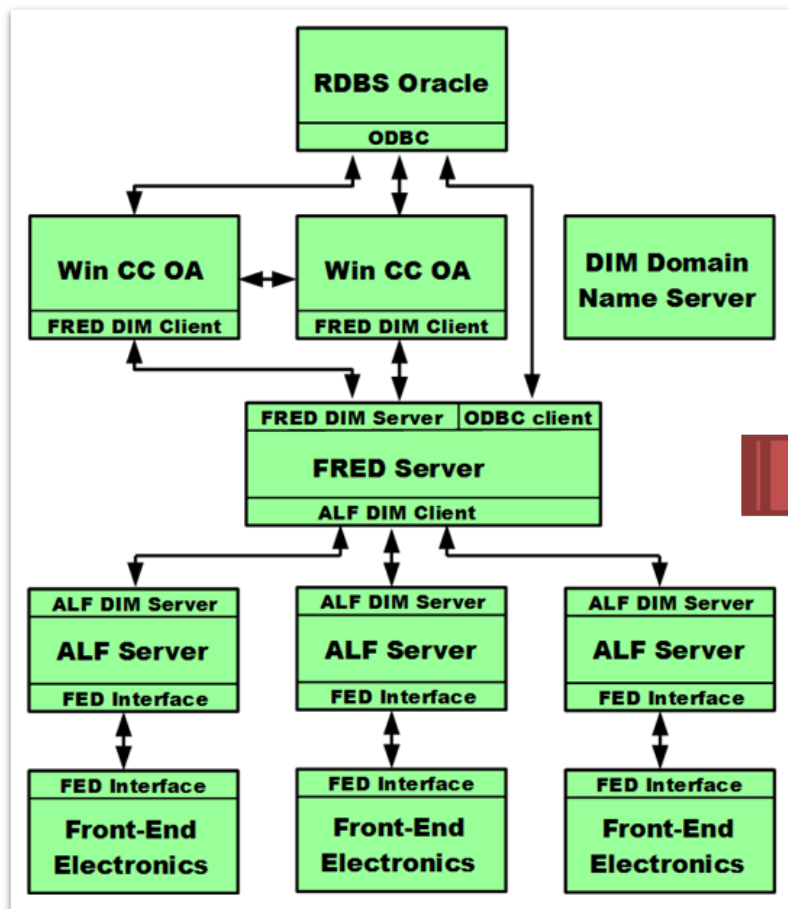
RDBS Oracle
ODBC

Win CC OA
FRED DIM Client

Win CC OA
FRED DIM Client

DIM Domain Name Server

FRED DIM Server
ODBC client
FRED Server
ALF DIM Client

ALF DIM Server
ALF Server
FED Interface

ALF DIM Server
ALF Server
FED Interface

ALF DIM Server
ALF Server
FED Interface

FED Interface
Front-End Electronics

FED Interface
Front-End Electronics

FED Interface
Front-End Electronics